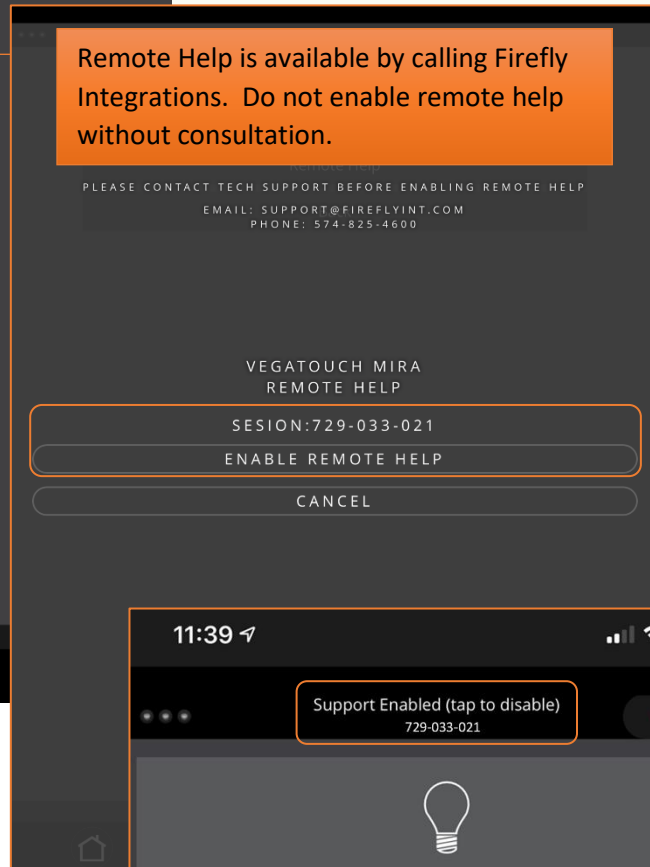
Remote Help is available by calling Firefly Integrations. Do not enable remote help without consultation.

Remote Help

PLEASE CONTACT TECH SUPPORT BEFORE ENABLING REMOTE HELP

EMAIL: SUPPORT@FIREFLYINT.COM
PHONE: 574-825-4600

VEGATOUCH MIRA
REMOTE HELP

SESION:729-033-021

ENABLE REMOTE HELP

CANCEL

11:39

Support Enabled (tap to disable)
729-033-021